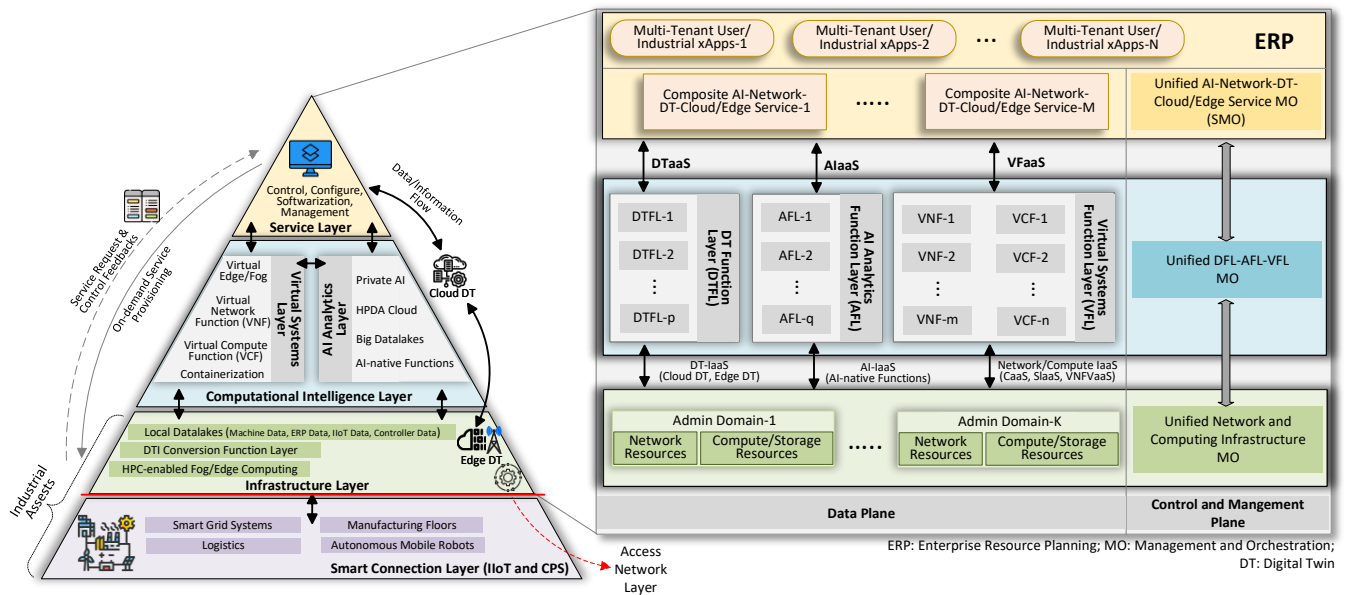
Service Request & Control Feedbacks

On-demand Service Provisioning

Control, Configure, Softwarization, Management
Service Layer

Data/Information Flow

Cloud DT

Virtual Edge/Fog
Virtual Network Function (VNF)
Virtual Compute Function (VCF)
Containerization
Virtual Systems Layer

AI Analytics Layer
Private AI
HPDA Cloud
Big Datalakes
AI-native Functions

Computational Intelligence Layer

Local Datalakes (Machine Data, ERP Data, IIoT Data, Controller Data)
DTI Conversion Function Layer
HPC-enabled Fog/Edge Computing
Edge DT
Infrastructure Layer

Industrial Assets

Smart Grid Systems
Manufacturing Floors
Logistics
Autonomous Mobile Robots
Smart Connection Layer (IIoT and CPS)

Access Network Layer

Multi-Tenant User/ Industrial xApps-1
Multi-Tenant User/ Industrial xApps-2
...
Multi-Tenant User/ Industrial xApps-N
ERP

Composite AI-Network-DT-Cloud/Edge Service-1
.....
Composite AI-Network-DT-Cloud/Edge Service-M
Unified AI-Network-DT-Cloud/Edge Service MO (SMO)

DTaaS
AIaaS
VFaaS

DTFL-1
DTFL-2
⋮
DTFL-p
DT Function Layer (DTFL)

AFL-1
AFL-2
⋮
AFL-q
AI Analytics Function Layer (AFL)

VNF-1
VNF-2
⋮
VNF-m
VCF-1
VCF-2
⋮
VCF-n
Virtual Systems Function Layer (VFL)

Unified DFL-AFL-VFL MO

DT-IaaS (Cloud DT, Edge DT)
AI-IaaS (AI-native Functions)
Network/Compute IaaS (CaaS, SlaaS, VNFVaaS)

Admin Domain-1
Network Resources
Compute/Storage Resources
.....
Admin Domain-K
Network Resources
Compute/Storage Resources

Unified Network and Computing Infrastructure MO

Data Plane
Control and Mangement Plane

ERP: Enterprise Resource Planning; MO: Management and Orchestration; DT: Digital Twin